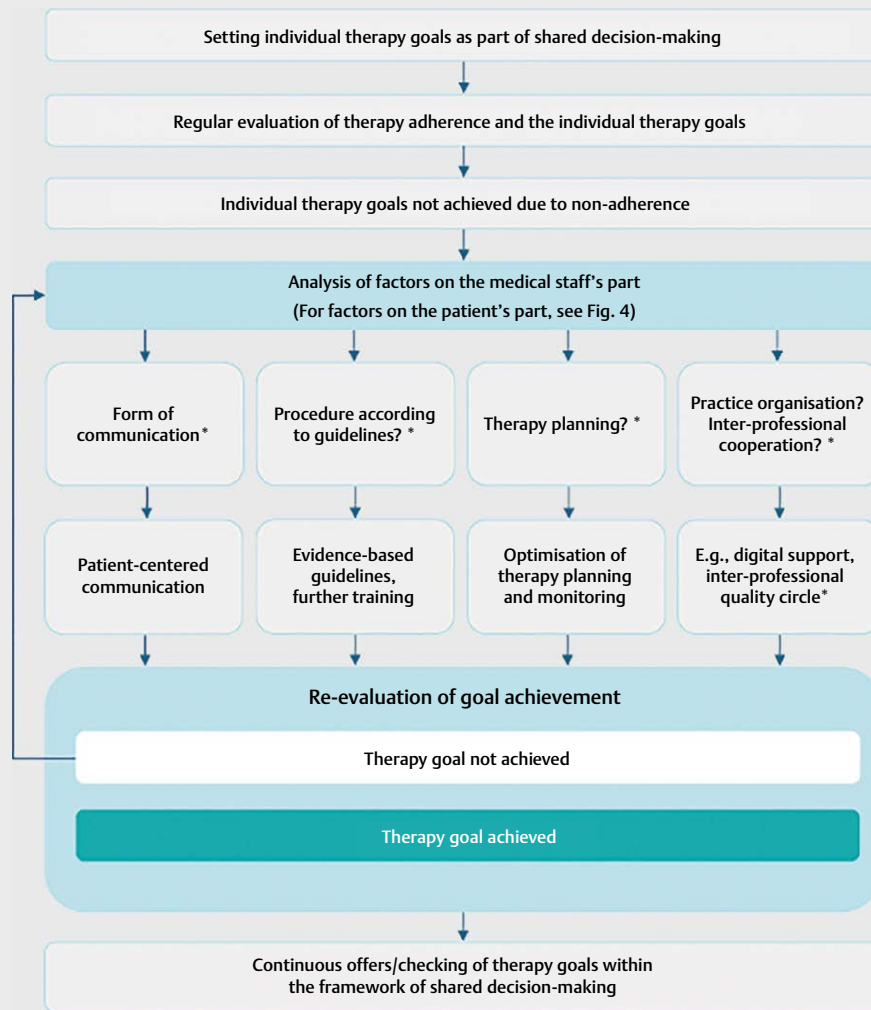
Setting individual therapy goals as part of shared decision-making

Regular evaluation of therapy adherence and the individual therapy goals

Individual therapy goals not achieved due to non-adherence

Analysis of factors on the medical staff's part
(For factors on the patient's part, see Fig. 4)

Form of communication*

Procedure according to guidelines? *

Therapy planning? *

Practice organisation? Inter-professional cooperation? *

Patient-centered communication

Evidence-based guidelines, further training

Optimisation of therapy planning and monitoring

E.g., digital support, inter-professional quality circle*

Re-evaluation of goal achievement

Therapy goal not achieved

Therapy goal achieved

Continuous offers/checking of therapy goals within the framework of shared decision-making